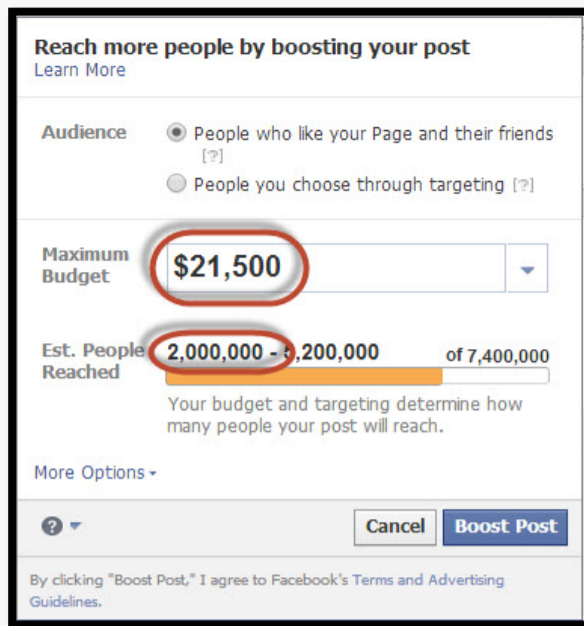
Reach more people by boosting your post
Learn More

Audience
People who like your Page and their friends [?]
People you choose through targeting [?]

Maximum Budget
$21,500

Est. People Reached
2,000,000 - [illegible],200,000
of 7,400,000

Your budget and targeting determine how many people your post will reach.

More Options

?

Cancel
Boost Post

By clicking "Boost Post," I agree to Facebook's Terms and Advertising Guidelines.